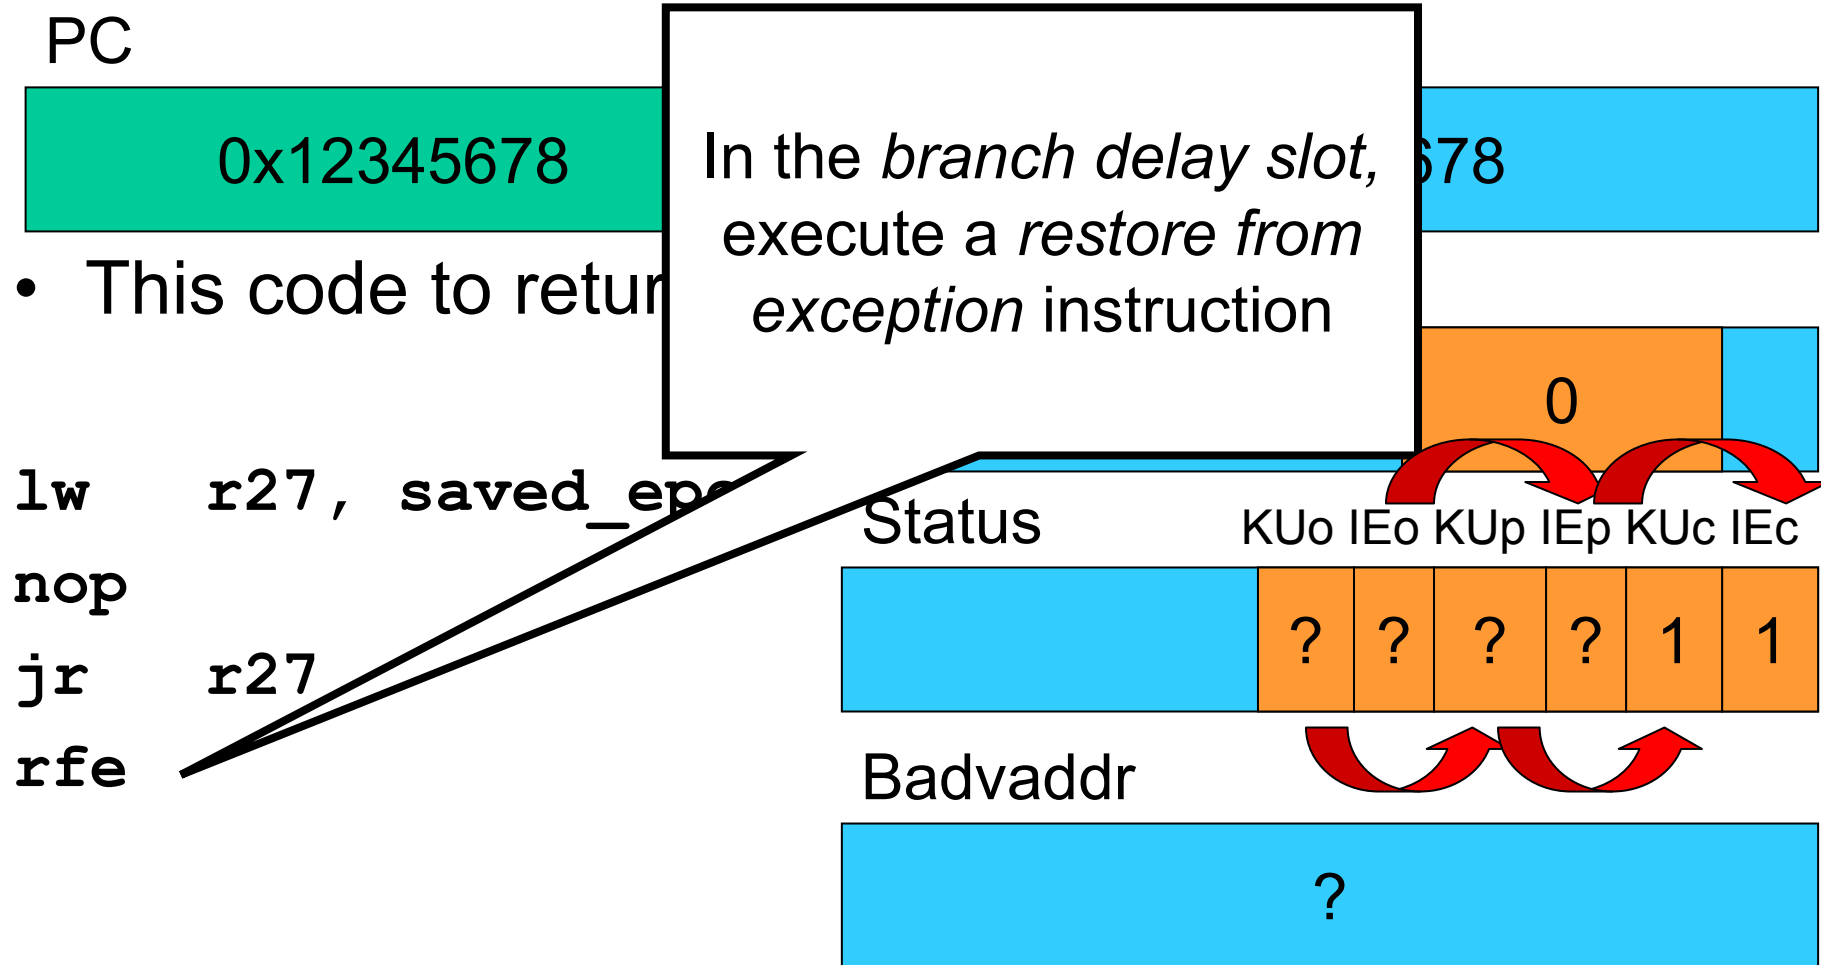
PC

0x12345678

678

• This code to retur

In the *branch delay slot*, execute a *restore from exception* instruction

0

lw r27, saved_epc

nop

jr r27

rfe

Status

KUo IEo KUp IEp KUc IEc

| | | | | | | |
|---|---|---|---|---|---|---|
| | ? | ? | ? | ? | 1 | 1 |

Badvaddr

?